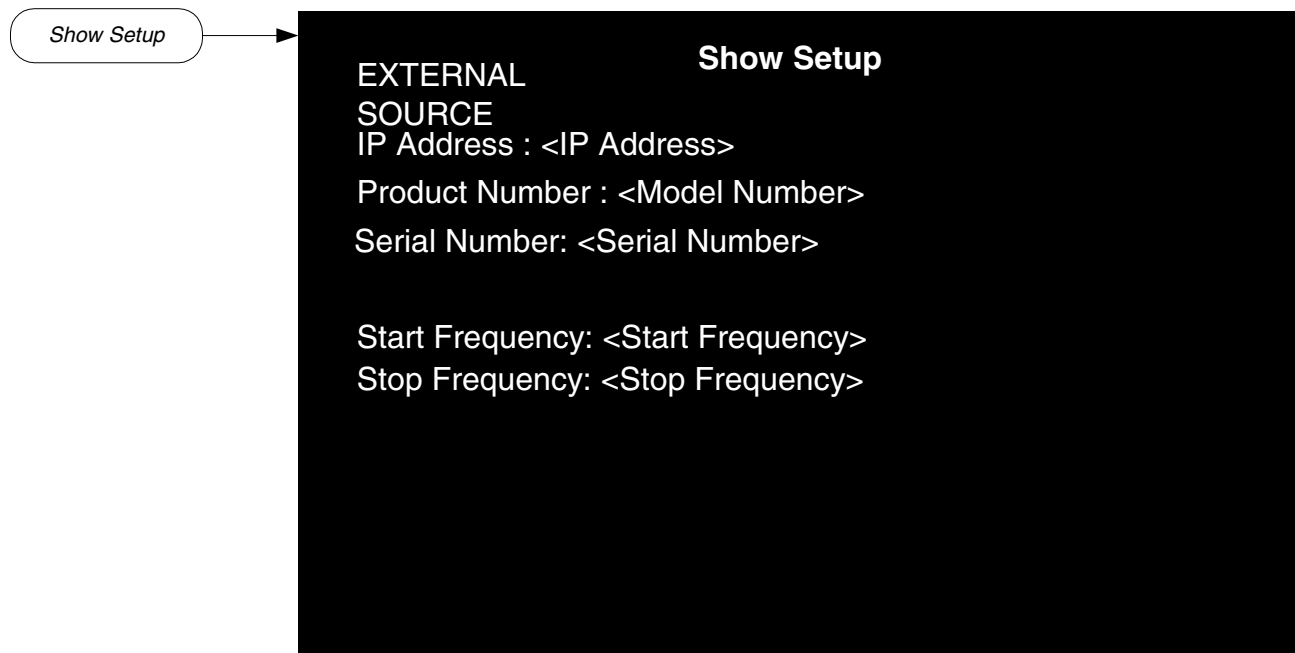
Show Setup

Show Setup

EXTERNAL SOURCE

IP Address : <IP Address>

Product Number : <Model Number>

Serial Number: <Serial Number>

Start Frequency: <Start Frequency>

Stop Frequency: <Stop Frequency>